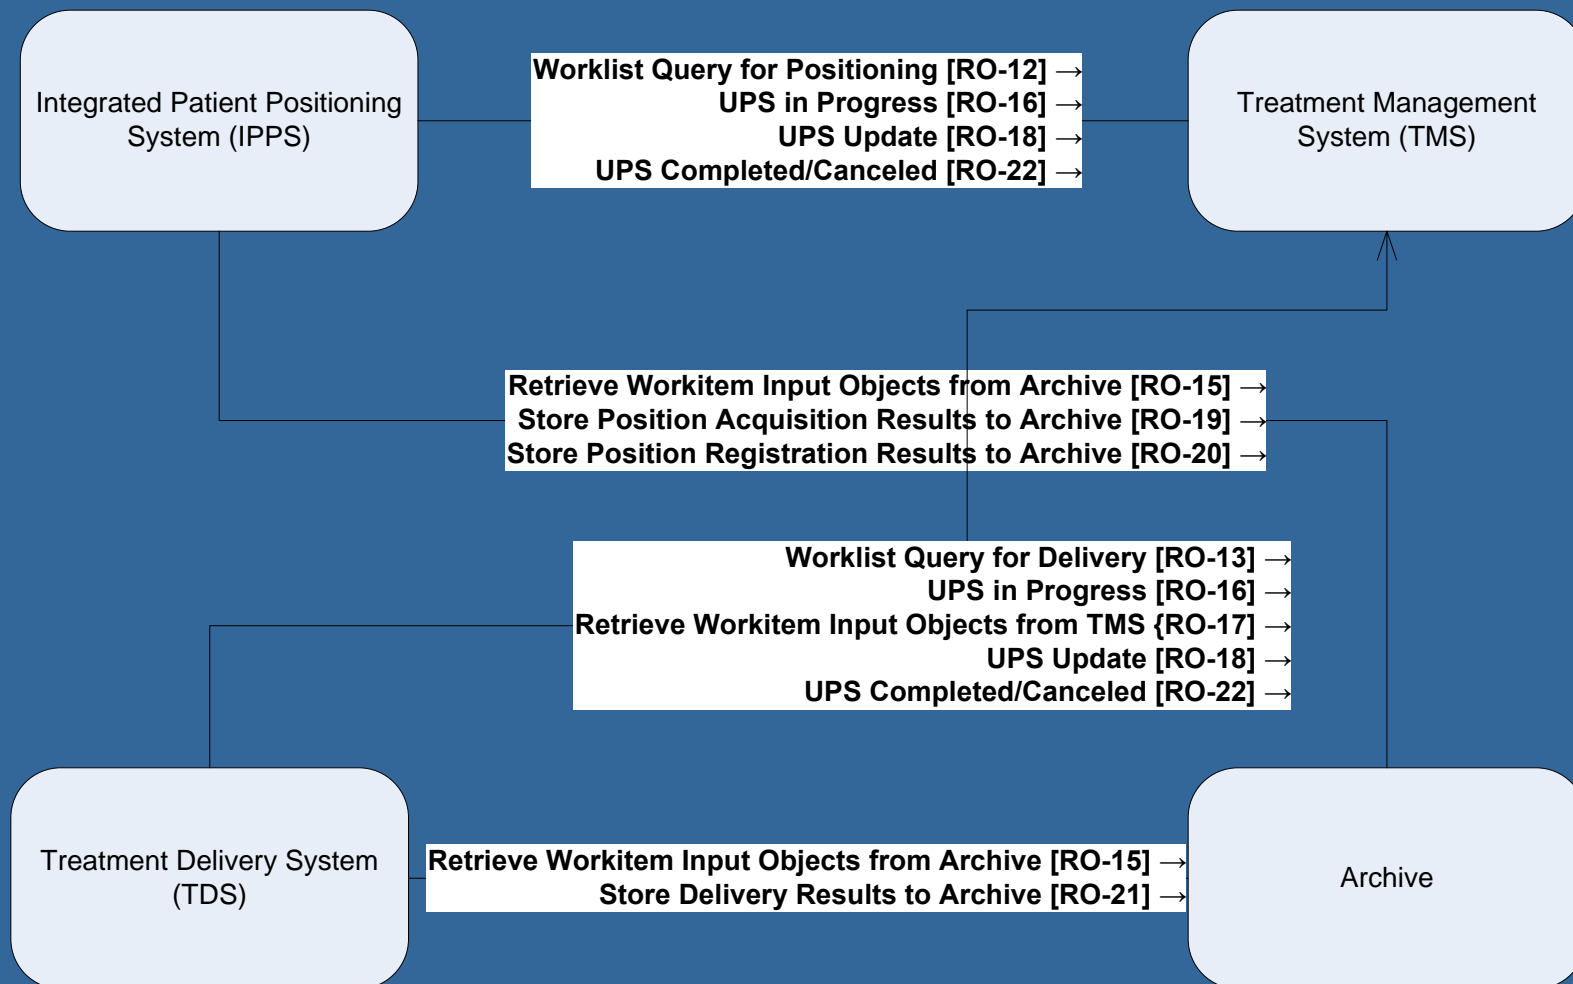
Integrated Patient Positioning System (IPPS)

Worklist Query for Positioning [RO-12] →
UPS in Progress [RO-16] →
UPS Update [RO-18] →
UPS Completed/Canceled [RO-22] →

Treatment Management System (TMS)

Retrieve Workitem Input Objects from Archive [RO-15] →
Store Position Acquisition Results to Archive [RO-19] →
Store Position Registration Results to Archive [RO-20] →

Worklist Query for Delivery [RO-13] →
UPS in Progress [RO-16] →
Retrieve Workitem Input Objects from TMS {RO-17] →
UPS Update [RO-18] →
UPS Completed/Canceled [RO-22] →

Treatment Delivery System (TDS)

Retrieve Workitem Input Objects from Archive [RO-15] →
Store Delivery Results to Archive [RO-21] →

Archive